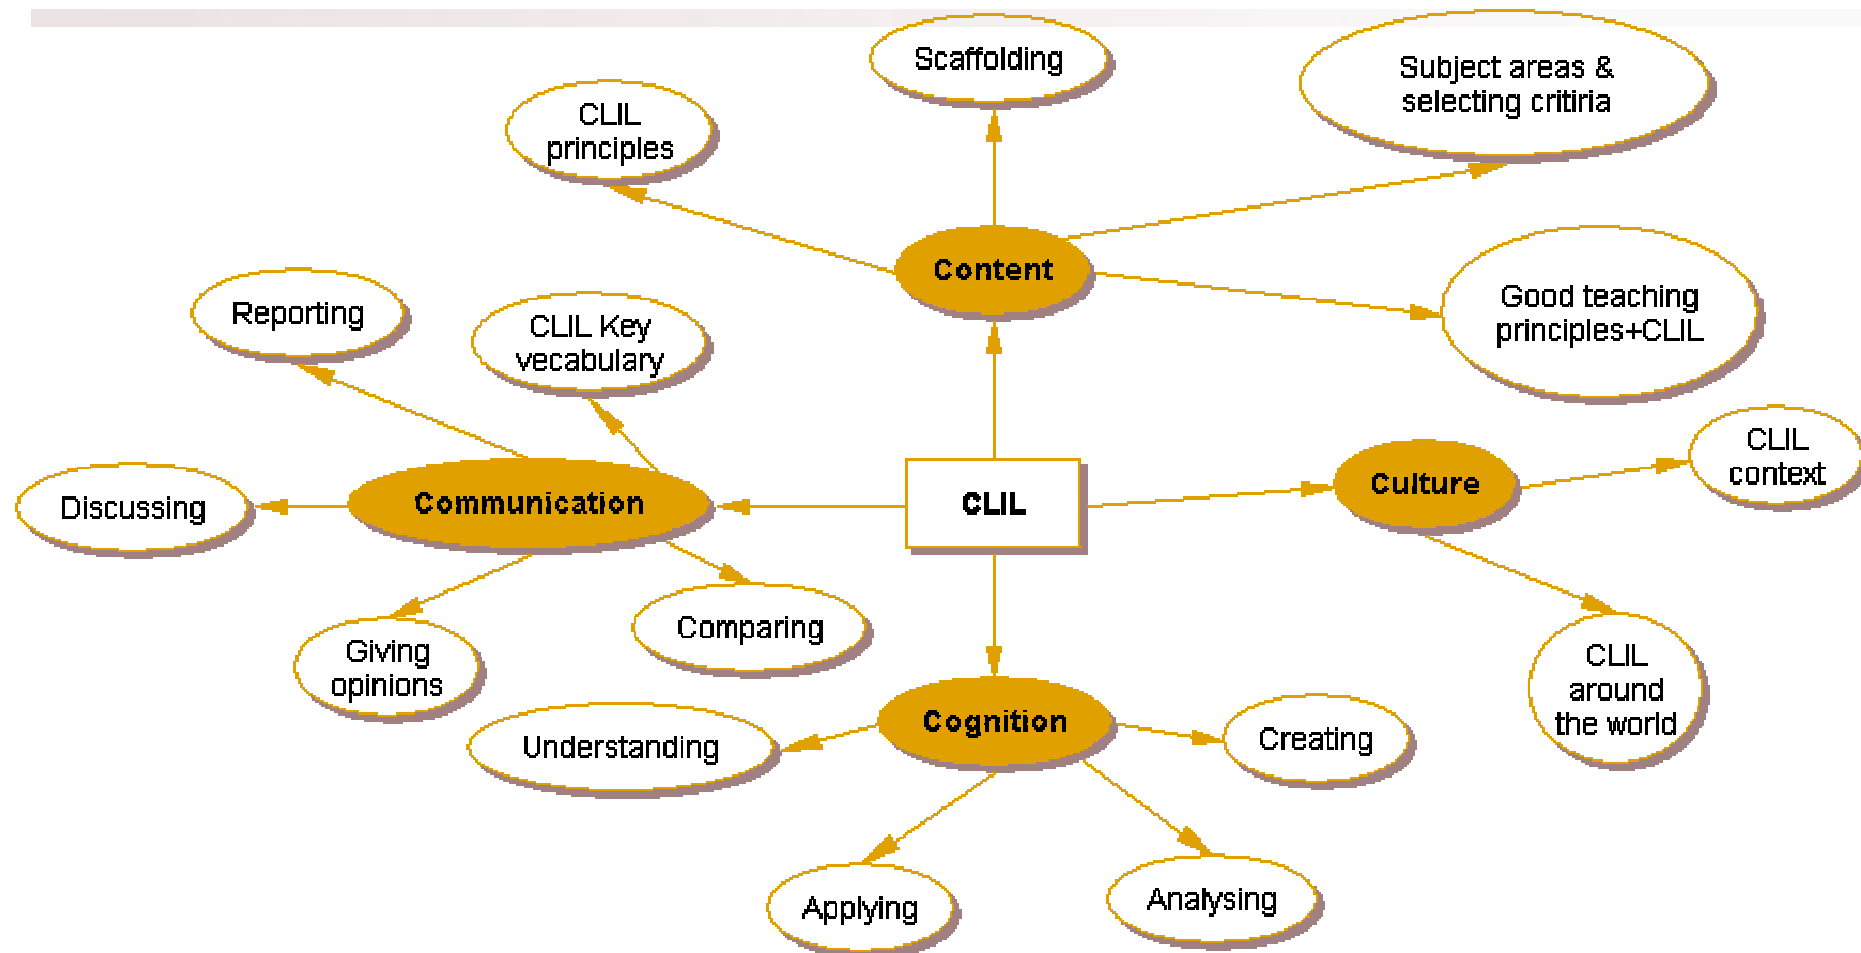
Scaffolding

Subject areas & selecting critiria

CLIL principles

Content

Good teaching principles+CLIL

Reporting

CLIL Key vecabulary

CLIL context

Culture

Discussing

Communication

CLIL

Comparing

Giving opinions

CLIL around the world

Understanding

Cognition

Creating

Applying

Analysing